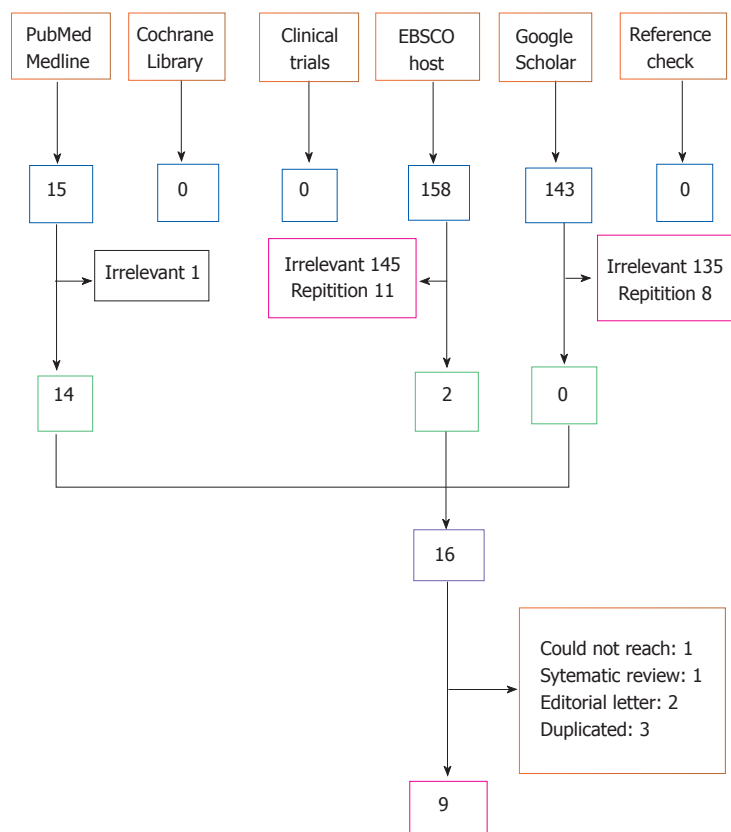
PubMed Medline

Cochrane Library

Clinical trials

EBSCO host

Google Scholar

Reference check

15

0

0

158

143

0

Irrelevant 1

Irrelevant 145
Repitition 11

Irrelevant 135
Repitition 8

14

2

0

16

Could not reach: 1
Sytematic review: 1
Editorial letter: 2
Duplicated: 3

9